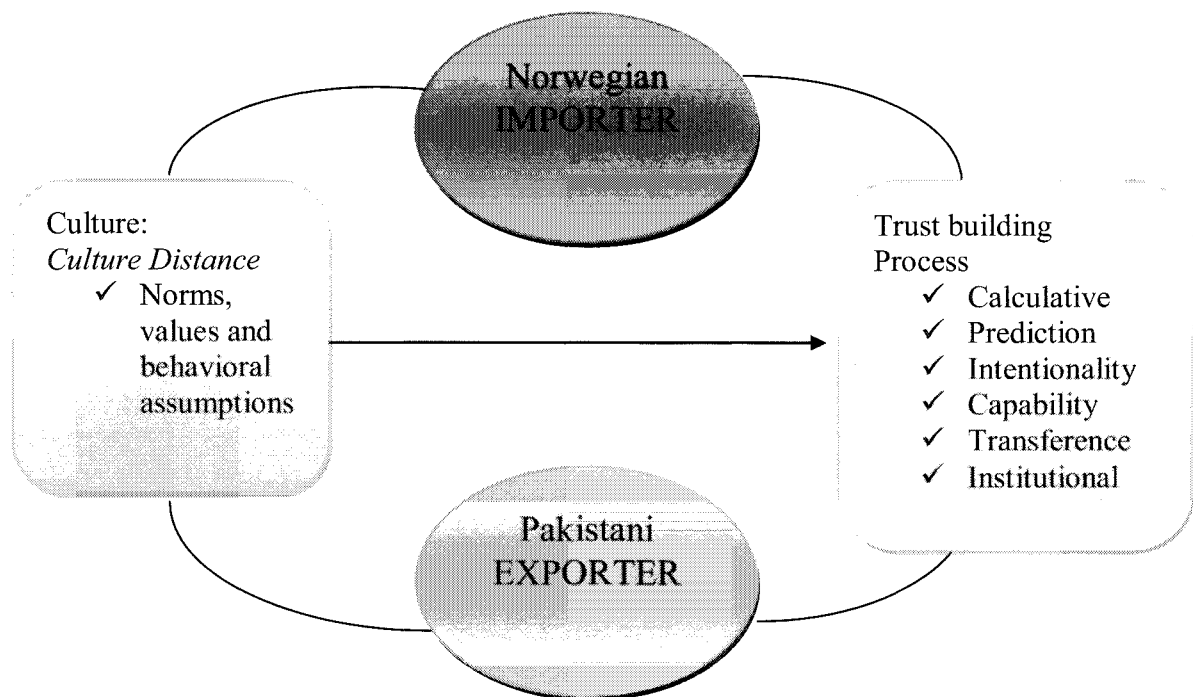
Norwegian IMPORTER

Culture:
*Culture Distance*
✓ Norms, values and behavioral assumptions

Trust building Process
✓ Calculative
✓ Prediction
✓ Intentionality
✓ Capability
✓ Transference
✓ Institutional

Pakistani EXPORTER